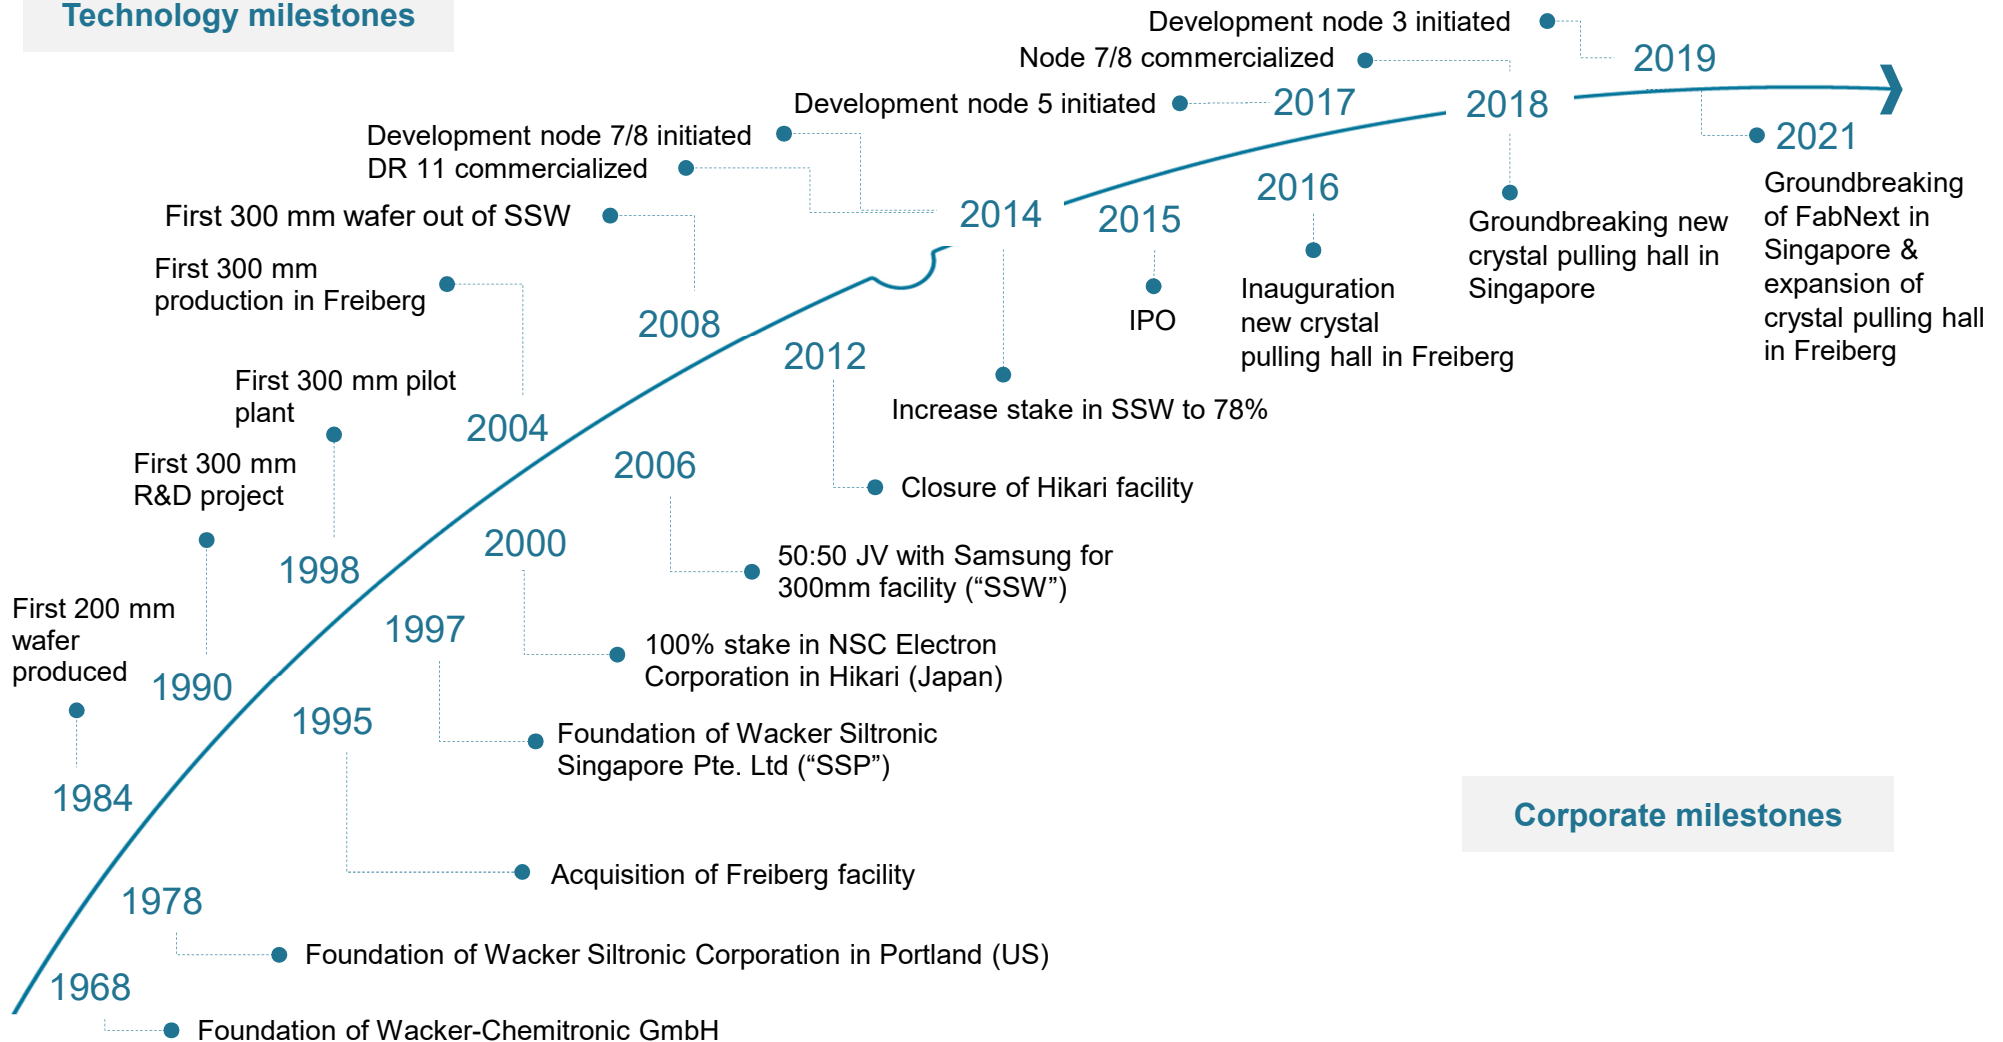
Technology milestones

Development node 3 initiated
Node 7/8 commercialized
2019
Development node 5 initiated
2017
2018
2021
Development node 7/8 initiated
DR 11 commercialized
Groundbreaking of FabNext in Singapore & expansion of crystal pulling hall in Freiberg
First 300 mm wafer out of SSW
2014
2015
2016
Groundbreaking new crystal pulling hall in Singapore
First 300 mm production in Freiberg
IPO
Inauguration new crystal pulling hall in Freiberg
2008
2012
First 300 mm pilot plant
Increase stake in SSW to 78%
2004
First 300 mm R&D project
2006
Closure of Hikari facility
2000
1998
50:50 JV with Samsung for 300mm facility (“SSW”)
First 200 mm wafer produced
1997
100% stake in NSC Electron Corporation in Hikari (Japan)
1990
1995
Foundation of Wacker Siltronic Singapore Pte. Ltd (“SSP”)
1984
Corporate milestones
Acquisition of Freiberg facility
1978
Foundation of Wacker Siltronic Corporation in Portland (US)
1968
Foundation of Wacker-Chemitronic GmbH